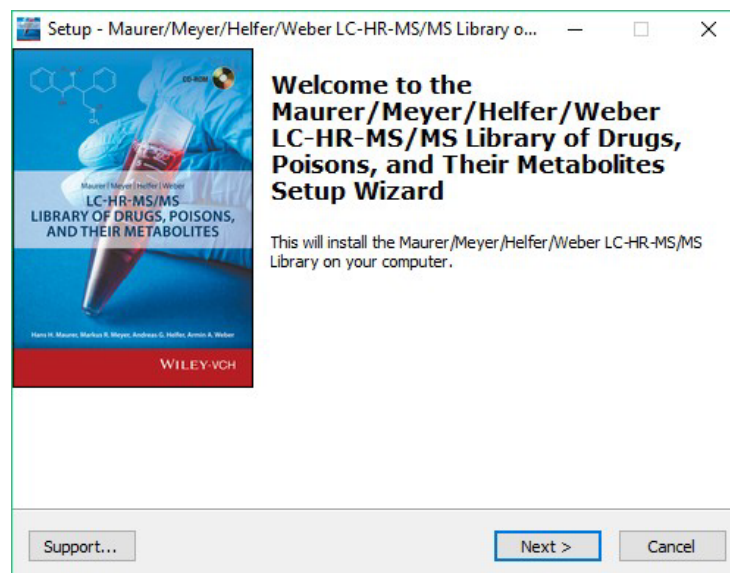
Setup - Maurer/Meyer/Helfer/Weber LC-HR-MS/MS Library o...

CD-ROM

Maurer | Meyer | Helfer | Weber
LC-HR-MS/MS
LIBRARY OF DRUGS, POISONS, AND THEIR METABOLITES

Hans H. Maurer, Markus R. Meyer, Andreas G. Helfer, Armin A. Weber

WILEY-VCH

Welcome to the Maurer/Meyer/Helfer/Weber LC-HR-MS/MS Library of Drugs, Poisons, and Their Metabolites Setup Wizard

This will install the Maurer/Meyer/Helfer/Weber LC-HR-MS/MS Library on your computer.

Support...

Next >

Cancel